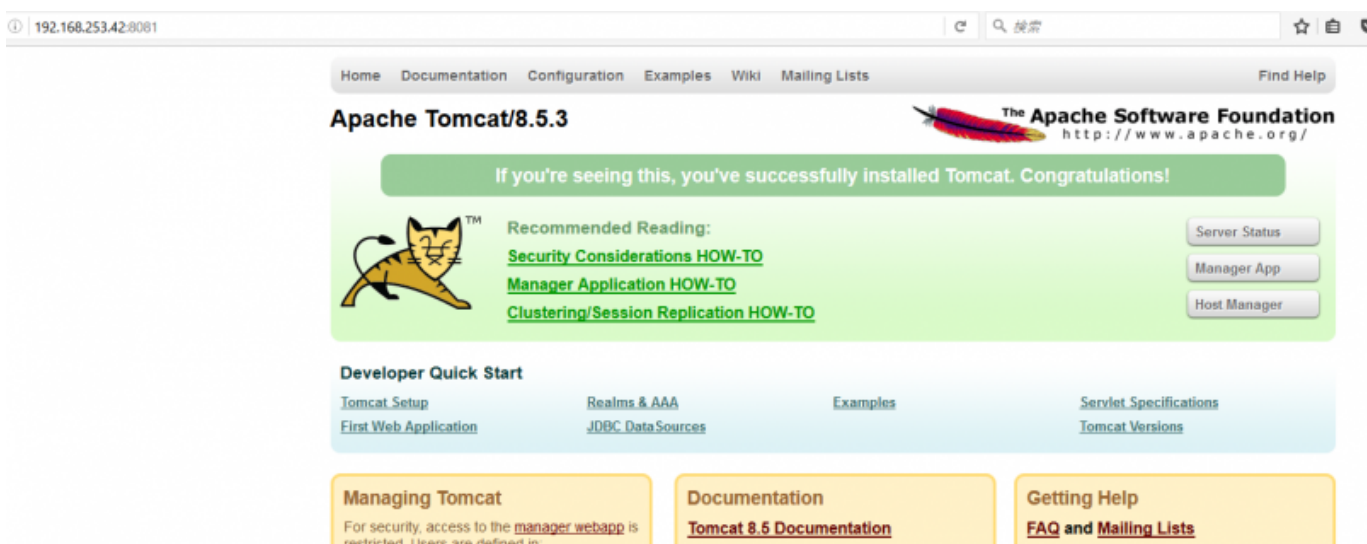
192.168.253.42:8081

搜索

Home Documentation Configuration Examples Wiki Mailing Lists Find Help

Apache Tomcat/8.5.3

The Apache Software Foundation
http://www.apache.org/

If you're seeing this, you've successfully installed Tomcat. Congratulations!

TM

Recommended Reading:
Security Considerations HOW-TO
Manager Application HOW-TO
Clustering/Session Replication HOW-TO

Server Status
Manager App
Host Manager

Developer Quick Start

Tomcat Setup
First Web Application
Realms & AAA
JDBC DataSources
Examples
Servlet Specifications
Tomcat Versions

Managing Tomcat
For security, access to the manager webapp is restricted. Users are defined in:

Documentation
Tomcat 8.5 Documentation

Getting Help
FAQ and Mailing Lists